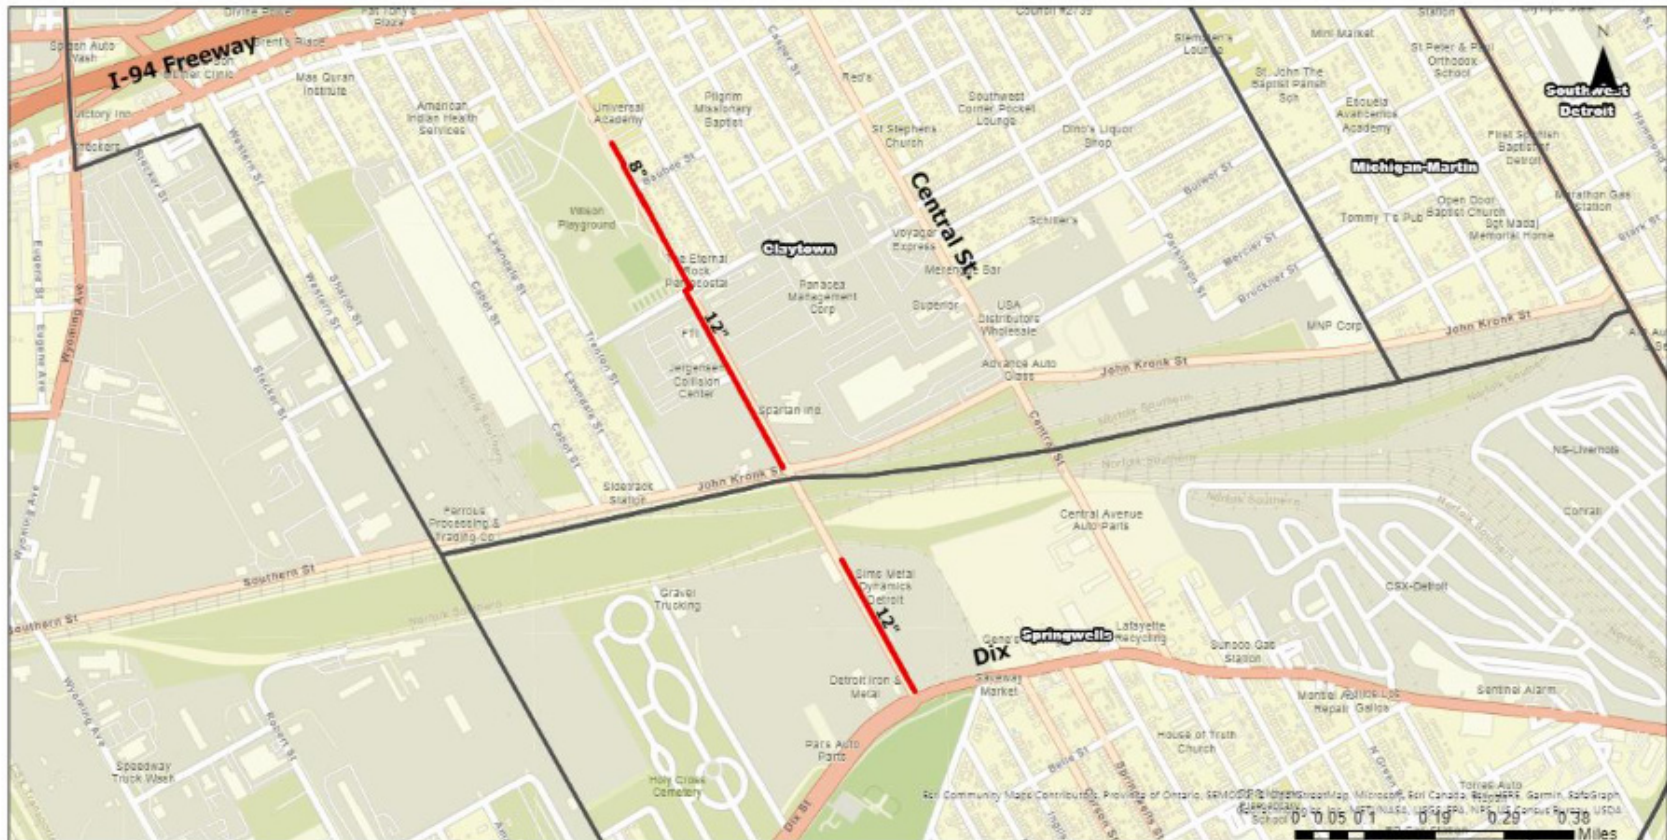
I-94 Freeway
Splash Auto Wash
Divine Bakery
Pat Tony's Pizza
Council #2735
Stempien's Lounge
Mini Market
Station
St Peter & Paul Orthodox School
N
Southwest Detroit
Mas Quran Institute
American Indian Health Services
Universal Academy
Pilgrim Missionary Baptist
Red's
Southwest Corner Pocket Lounge
St. John The Baptist Parish Sch
Escuela Avancemos Academy
St Stephens Church
Dino's Liquor Shop
First Spanish Baptist Detroit
Michigan-Martin
Victory Inn
Brookers
8"
Wilson Playground
Central St.
Schiller's
Tommy T's Pub
Open Door Baptist Church
Sgt Maddi Memorial Home
Marathon Gas Station
Claytown
The Eternal Rock Pentecostal
Voyager Express
Melendez Bar
Panacea Management Corp
12"
Superior
USA Distributors Wholesale
MNP Corp
John Kronk St
FTI
Jergensen Collision Center
Advance Auto Glass
John Kronk St
Spartan Ind
Norfolk Southern
NS-Livernois
Siderock Station
John Kronk St
Ferrous Processing & Trading Co
Central Avenue Auto Parts
Conrail
Southern St
Sims Metal Dynamics Detroit
Gravel Trucking
12"
CSX-Detroit
Southern St
Springwells
Lafayette Recycling
Dix
Sunoco Gas Station
Detroit Iron & Metal
Safeway Market
Sentinel Alarm
Pars Auto Parts
House of Truth Church
Speedway Truck Wash
Holy Cross Cemetery
Dix St
Wyoming Ave
Eugene St
Western St
Lawndale St
Cabot St
Trenton St
Baubee St
Esri Community Maps Contributors, Province of Ontario, SEMCOG, © OpenStreetMap, Microsoft, Esri Canada, Esri, HERE, Garmin, SafeGraph, METI/NASA, USGS, EPA, NPS, US Census Bureau, USDA
0 0.05 0.1 0.19 0.29 0.38 Miles